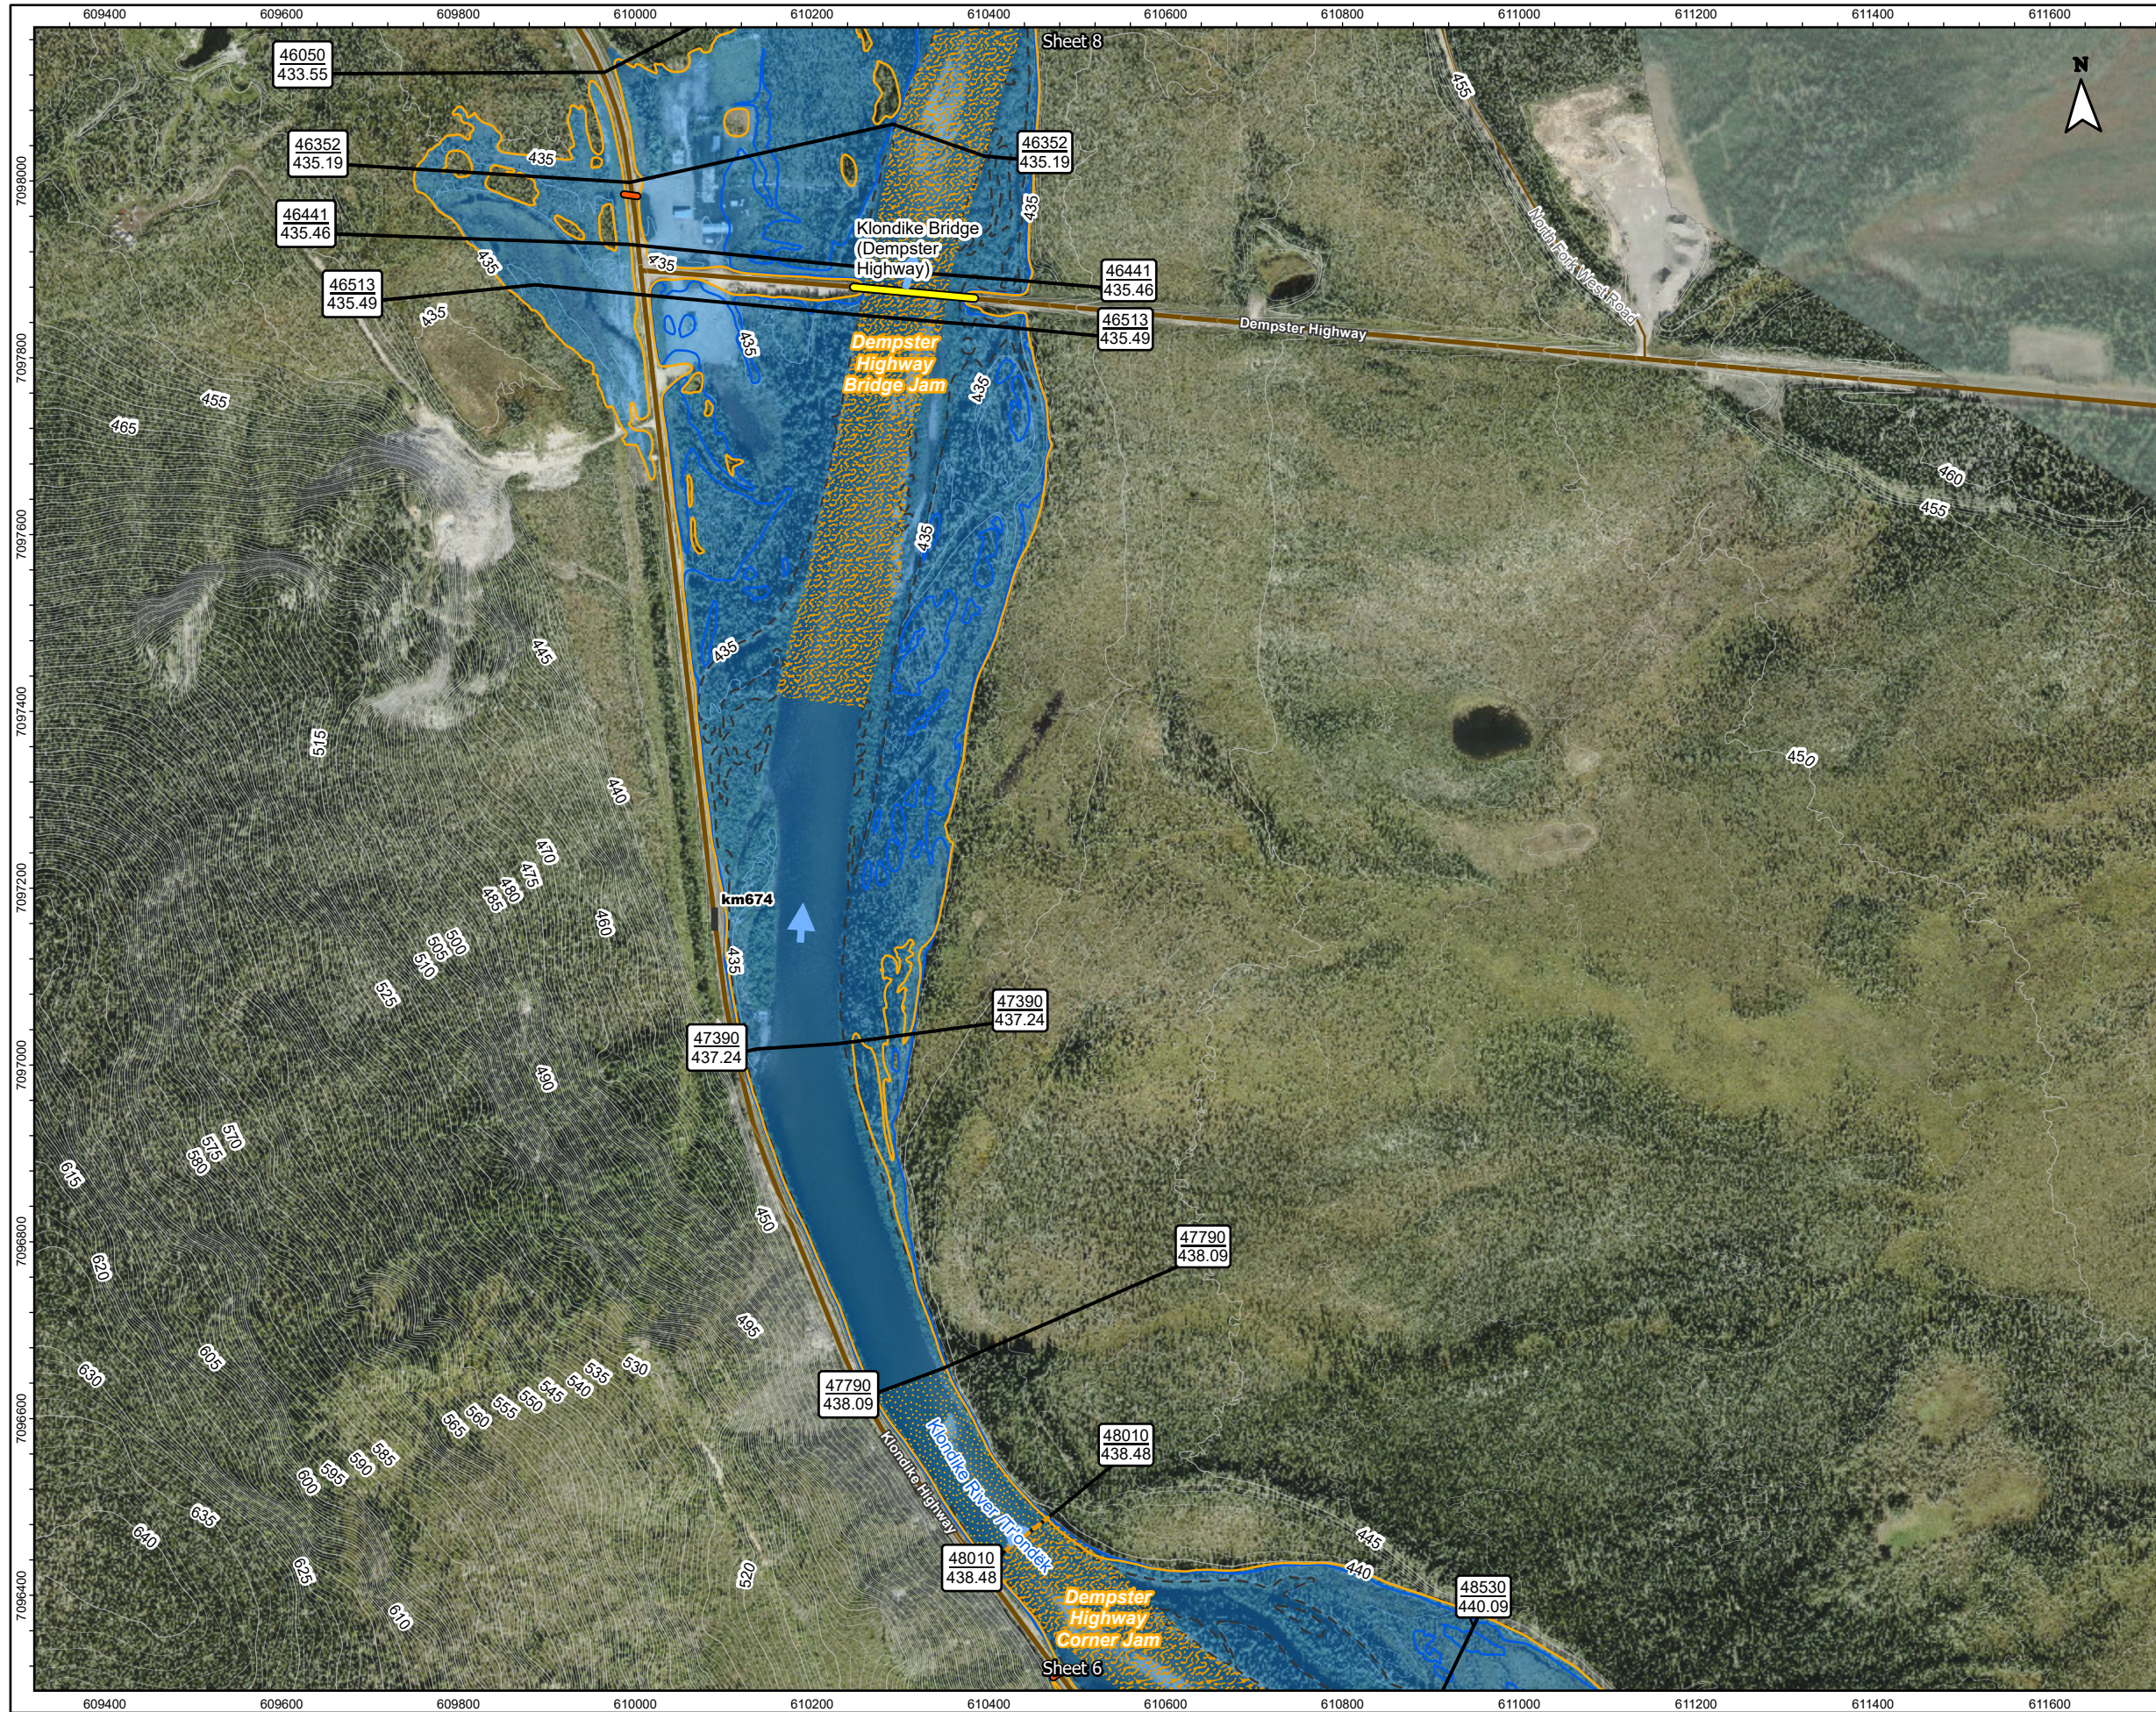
609400 609600 609800 610000 610200 610400 610600 610800 611000 611200 611400 611600

Sheet 8

N

46050
433.55

46352
435.19

46352
435.19

46441
435.46

Klondike Bridge
(Dempster
Highway)

46441
435.46

46513
435.49

46513
435.49

Dempster Highway

Dempster
Highway
Bridge Jam

435
435
435
435
435
435
435
435
455
465
460
455
445
450
515
440
470
475
480
485
490
500
505
510
525
490
570
575
580
615
620
630
625
635
640
645
550
555
560
565
595
590
585
600
605
610
650
520
495
530
480
445
440

km674

47390
437.24

47390
437.24

47790
438.09

47790
438.09

48010
438.48

48010
438.48

Klondike River / Tr'ondëk

Klondike Highway

Dempster
Highway
Corner Jam

48530
440.09

Sheet 6

7098000
7097800
7097600
7097400
7097200
7097000
7096800
7096600
7096400

609400 609600 609800 610000 610200 610400 610600 610800 611000 611200 611400 611600